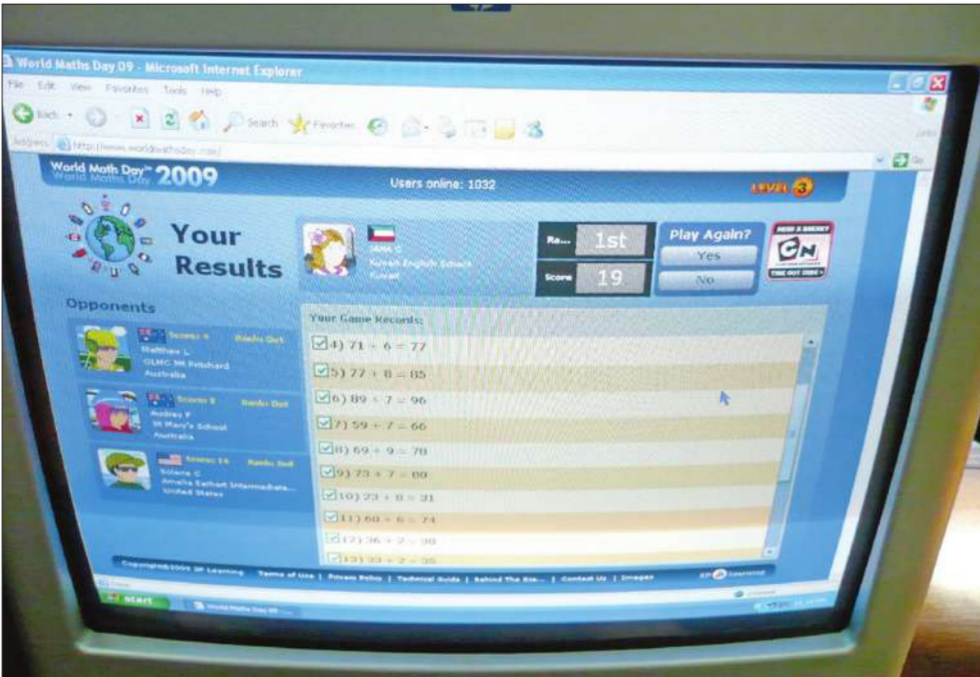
World Maths Day 09 - Microsoft Internet Explorer

File Edit View Favorites Tools Help

Back Search Favorites

Address http://www.worldmathsday.com/

Go

World Math Day 2009

Users online: 1032

LEVEL 3

Your Results

JANA G
Kuwait English School
Kuwait

Ra... 1st

Score 19

Play Again?

Yes

No

CN

Opponents

Scores: 6 Ranks Out
Matthew L
OLMC Mt Pritchard
Australia

Scores: 8 Ranks Out
Audrey P
St Mary's School
Australia

Scores: 14 Ranks 2nd
Solana C
Amelia Earhart Intermediate...
United States

Your Game Records:

4) 71 + 6 = 77

5) 77 + 8 = 85

6) 89 + 7 = 96

7) 59 + 7 = 66

8) 69 + 9 = 78

9) 73 + 7 = 80

10) 23 + 8 = 31

11) 68 + 6 = 74

12) 36 + 2 = 38

13) 33 + 2 = 35

Copyright©2009 3P Learning | Terms of Use | Privacy Policy | Technical Guide | Behind The Sce... | Contact Us | Images

3P Learning

start

World Maths Day 09